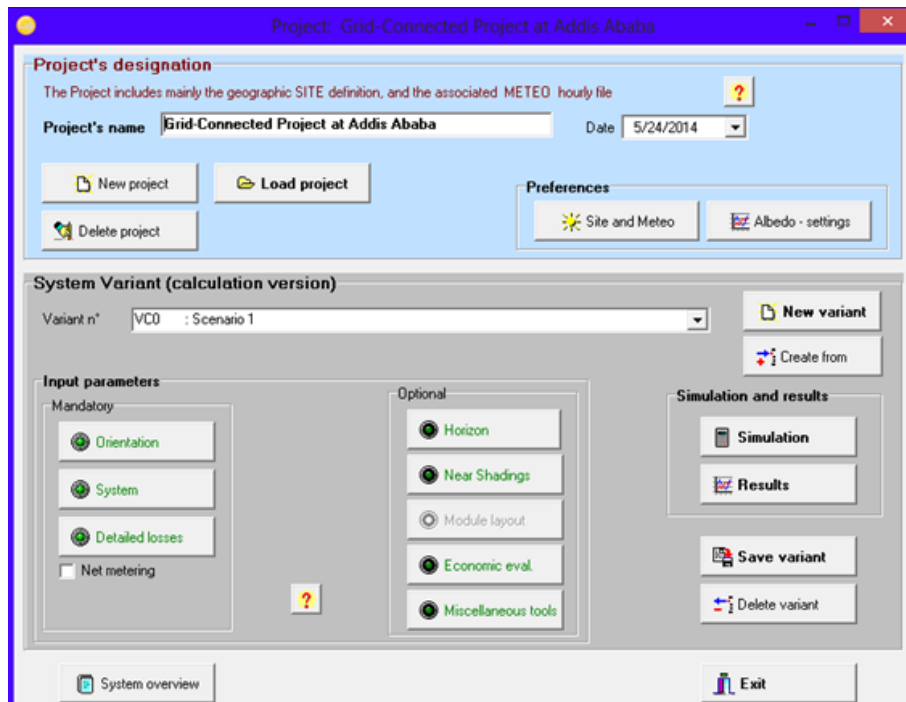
Project: Grid-Connected Project at Addis Ababa

Project's designation

The Project includes mainly the geographic SITE definition, and the associated METEO hourly file

?

Project's name Grid-Connected Project at Addis Ababa

Date 5/24/2014

New project

Load project

Delete project

Preferences

Site and Meteo

Albedo - settings

System Variant (calculation version)

Variant n° VC0 : Scenario 1

New variant

Create from

Input parameters

Mandatory

Orientation

System

Detailed losses

Net metering

?

Optional

Horizon

Near Shadings

Module layout

Economic eval.

Miscellaneous tools

Simulation and results

Simulation

Results

Save variant

Delete variant

System overview

Exit